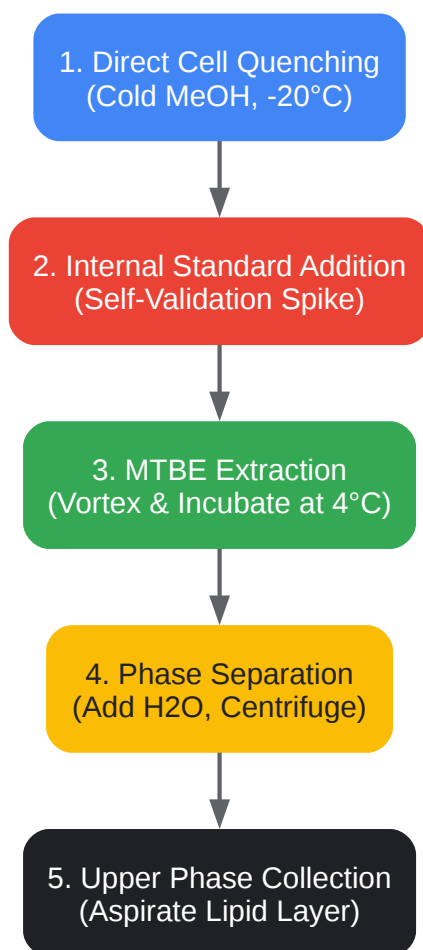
1. Direct Cell Quenching
(Cold MeOH, -20°C)

2. Internal Standard Addition
(Self-Validation Spike)

3. MTBE Extraction
(Vortex & Incubate at 4°C)

4. Phase Separation
(Add H2O, Centrifuge)

5. Upper Phase Collection
(Aspirate Lipid Layer)